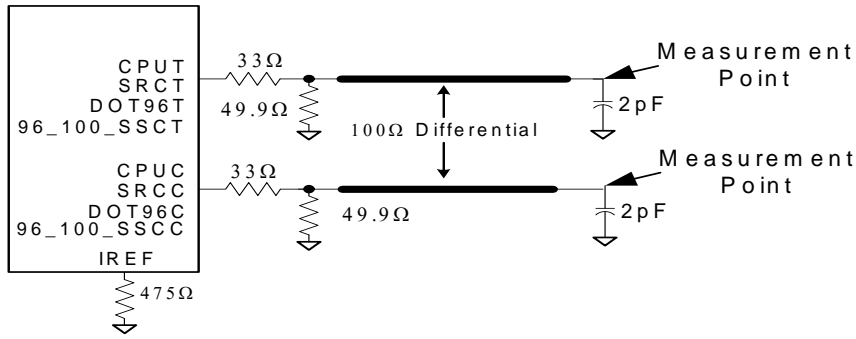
CPUT
SRCT
DOT96T
96_100_SSCT

$33\Omega$

$49.9\Omega$

$100\Omega$ Differential

Measurement Point

2pF

CPUC
SRCC
DOT96C
96_100_SSCC

$33\Omega$

$49.9\Omega$

Measurement Point

2pF

IREF

$475\Omega$